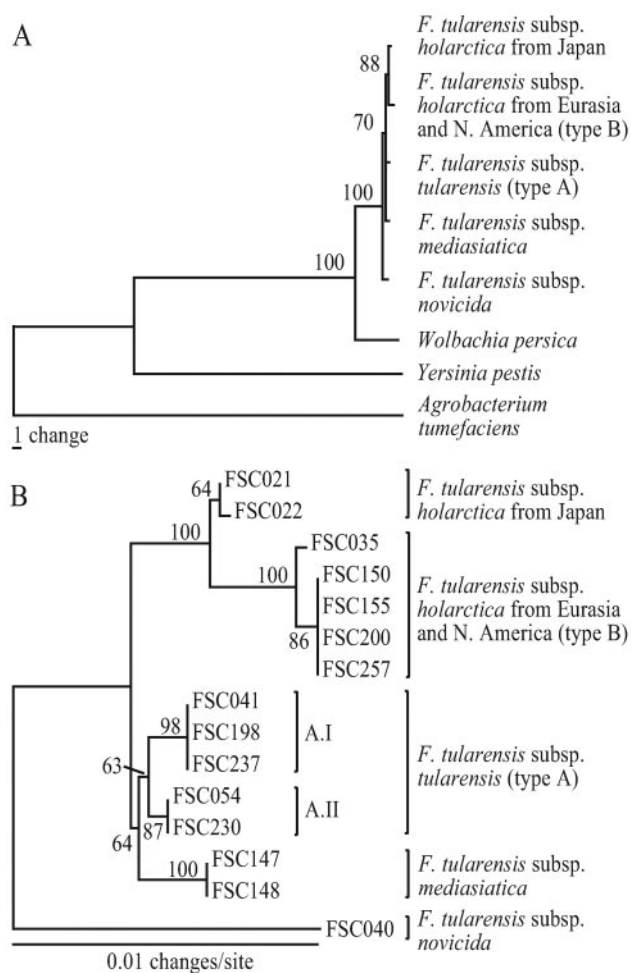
A

88

70

100

100

F. tularensis subsp. holarctica from Japan

F. tularensis subsp. holarctica from Eurasia and N. America (type B)

F. tularensis subsp. tularensis (type A)

F. tularensis subsp. mediasiatica

F. tularensis subsp. novicida

Wolbachia persica

Yersinia pestis

Agrobacterium tumefaciens

1 change

B

64 FSC021

FSC022

100

FSC035

100 FSC150

FSC155

86 FSC200

FSC257

F. tularensis subsp. holarctica from Japan

F. tularensis subsp. holarctica from Eurasia and N. America (type B)

FSC041

98 FSC198

FSC237

A.I

63

FSC054

87 FSC230

A.II

F. tularensis subsp. tularensis (type A)

64

100 FSC147

FSC148

F. tularensis subsp. mediasiatica

FSC040

F. tularensis subsp. novicida

0.01 changes/site